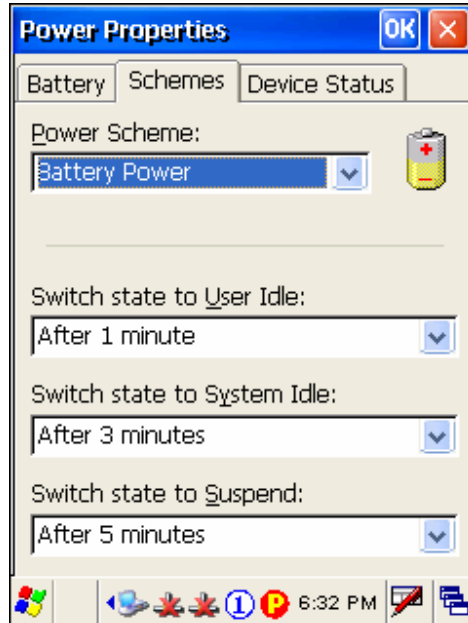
Power Properties
OK

Battery
Schemes
Device Status

Power Scheme:
Battery Power

Switch state to User Idle:
After 1 minute

Switch state to System Idle:
After 3 minutes

Switch state to Suspend:
After 5 minutes

6:32 PM